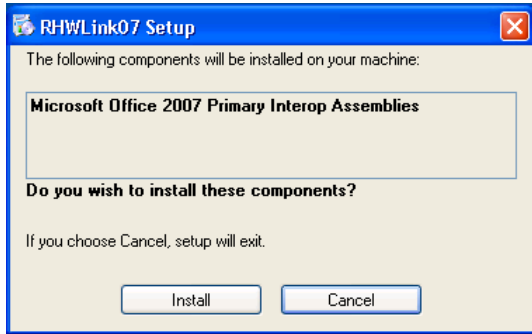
RHWLink07 Setup

The following components will be installed on your machine:

Microsoft Office 2007 Primary Interop Assemblies

Do you wish to install these components?

If you choose Cancel, setup will exit.

Install

Cancel